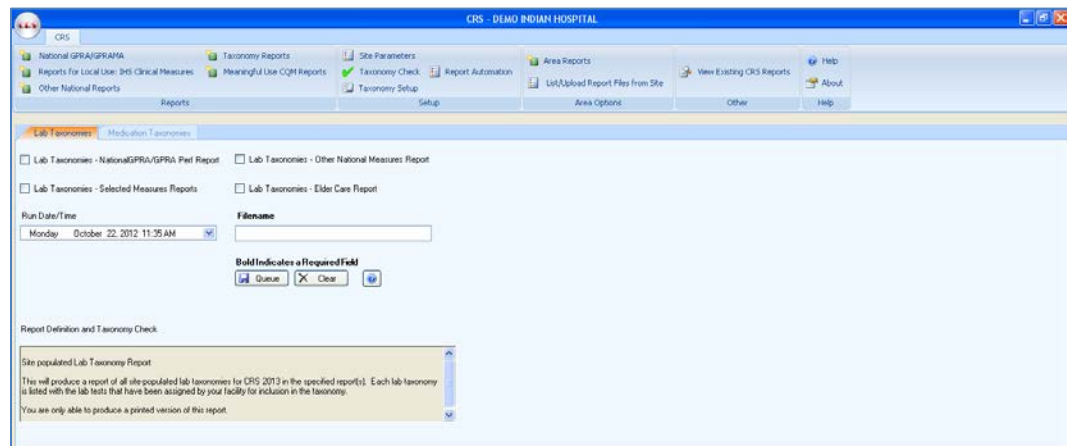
CRS - DEMO INDIAN HOSPITAL

CRS

National GPRA/GPRAMA
Reports for Local Use: IHS Clinical Measures
Other National Reports
Taxonomy Reports
Meaningful Use CQM Reports
Reports

Site Parameters
Taxonomy Check
Report Automation
Taxonomy Setup
Setup

Area Reports
List/Upload Report Files from Site
Area Options

View Existing CRS Reports
Other

Help
About
Help

Lab Taxonomies
Medication Taxonomies

Lab Taxonomies - NationalGPRA/GPRA Perf Report
Lab Taxonomies - Other National Measures Report
Lab Taxonomies - Selected Measures Reports
Lab Taxonomies - Elder Care Report

Run Date/Time
Monday October 22, 2012 11:35 AM

Filename

Bold Indicates a Required Field
Queue
Clear

Report Definition and Taxonomy Check

Site populated Lab Taxonomy Report

This will produce a report of all site-populated lab taxonomies for CRS 2013 in the specified report(s). Each lab taxonomy is listed with the lab tests that have been assigned by your facility for inclusion in the taxonomy.

You are only able to produce a printed version of this report.